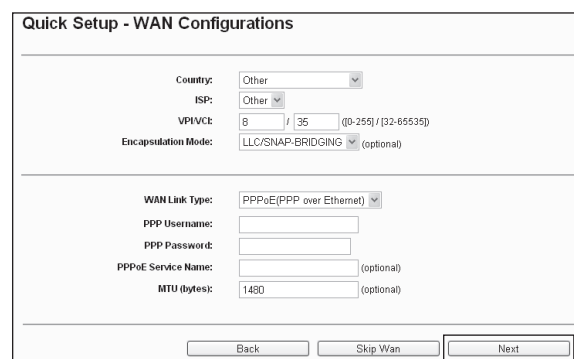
Quick Setup - WAN Configurations

Country: Other
ISP: Other
VPI/VCI: 8 / 35 ([0-255] / [32-65535])
Encapsulation Mode: LLC/SNAP-BRIDGING (optional)

WAN Link Type: PPPoE(PPP over Ethernet)
PPP Username:
PPP Password:
PPPoE Service Name: (optional)
MTU (bytes): 1480 (optional)

Back Skip Wan Next